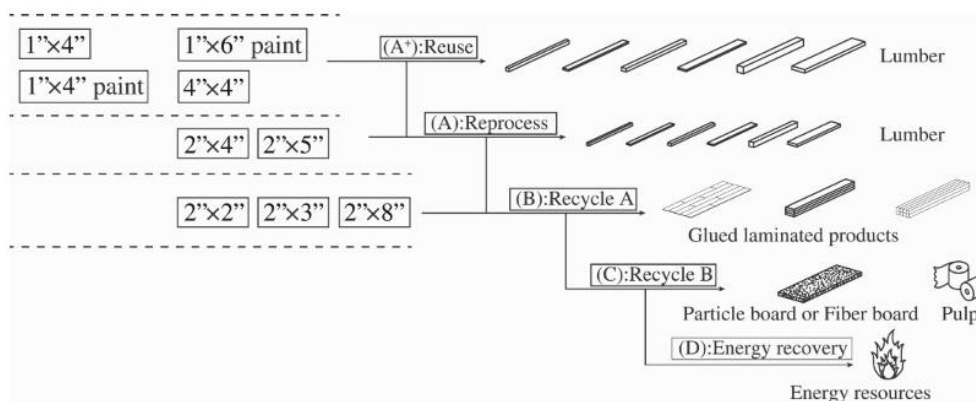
1"×4"

1"×6" paint

1"×4" paint

4"×4"

(A$^+$):Reuse

Lumber

2"×4"

2"×5"

(A):Reprocess

Lumber

2"×2"

2"×3"

2"×8"

(B):Recycle A

Glued laminated products

(C):Recycle B

Particle board or Fiber board

Pulp

(D):Energy recovery

Energy resources